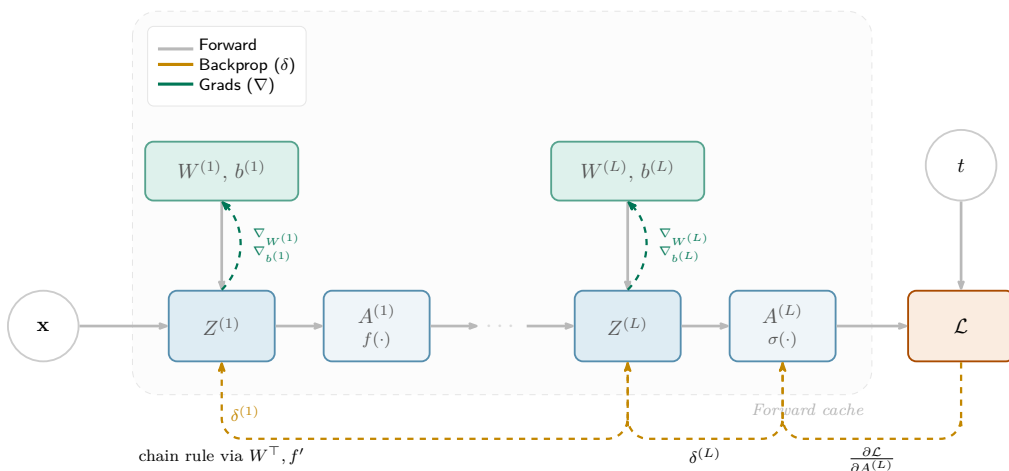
Forward
Backprop ($\delta$)
Grads ($\nabla$)

$W^{(1)}, b^{(1)}$

$\nabla_{W^{(1)}}$
$\nabla_{b^{(1)}}$

$W^{(L)}, b^{(L)}$

$\nabla_{W^{(L)}}$
$\nabla_{b^{(L)}}$

$t$

$\mathbf{x}$

$Z^{(1)}$

$A^{(1)}$
$f(\cdot)$

$\cdots$

$Z^{(L)}$

$A^{(L)}$
$\sigma(\cdot)$

$\mathcal{L}$

$\delta^{(1)}$

Forward cache

chain rule via $W^{\top}, f'$

$\delta^{(L)}$

$\frac{\partial \mathcal{L}}{\partial A^{(L)}}$